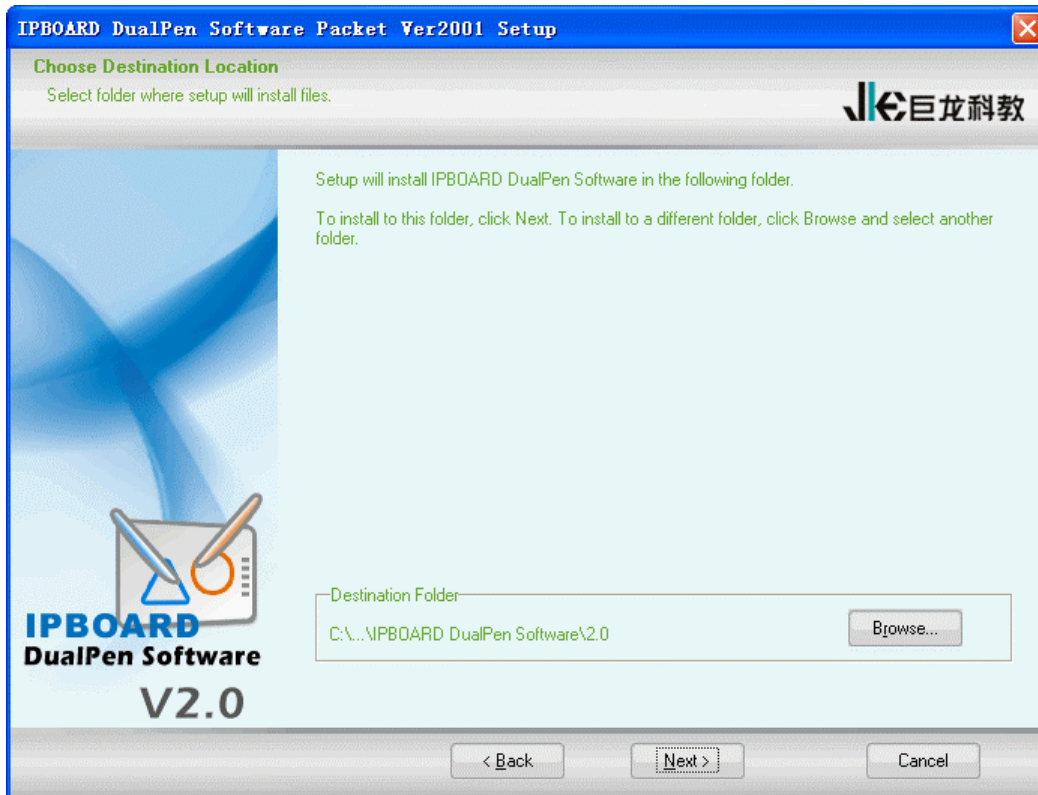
IPBOARD DualPen Software Packet Ver2001 Setup

Choose Destination Location

Select folder where setup will install files.

JKE巨龙科教

Setup will install IPBOARD DualPen Software in the following folder.

To install to this folder, click Next. To install to a different folder, click Browse and select another folder.

IPBOARD
DualPen Software
V2.0

Destination Folder

C:\...\IPBOARD DualPen Software\2.0

Browse...

< Back

Next >

Cancel